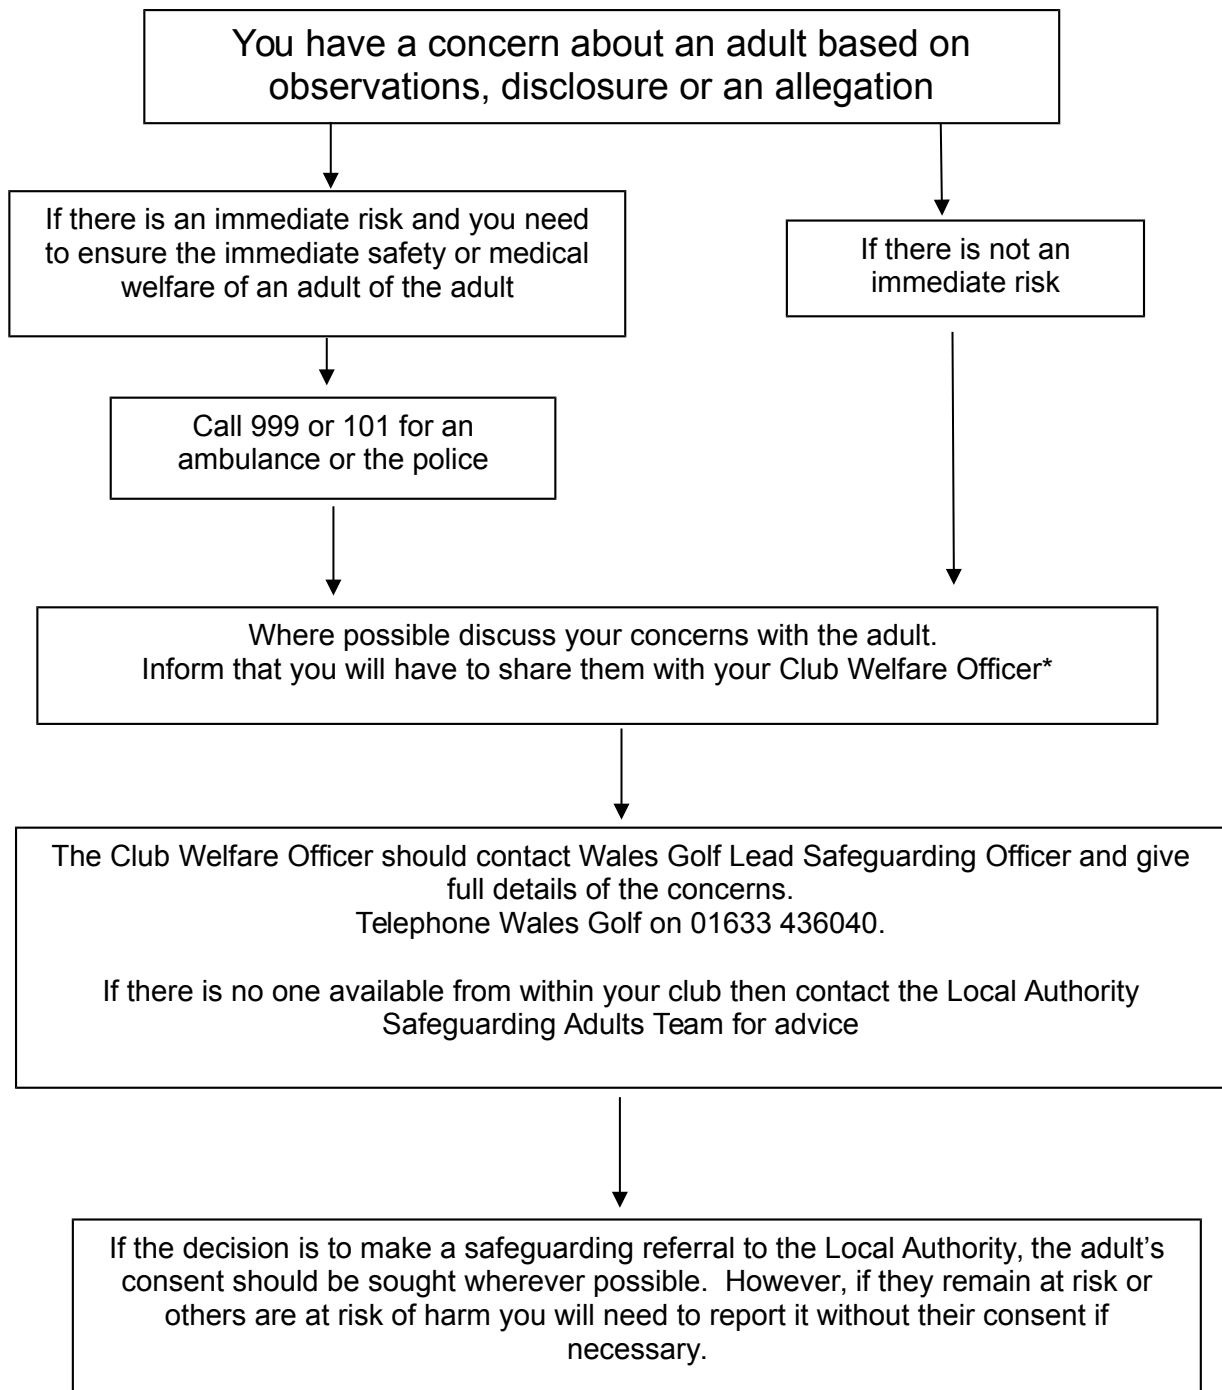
You have a concern about an adult based on observations, disclosure or an allegation

If there is an immediate risk and you need to ensure the immediate safety or medical welfare of an adult of the adult

If there is not an immediate risk

Call 999 or 101 for an ambulance or the police

Where possible discuss your concerns with the adult.
Inform that you will have to share them with your Club Welfare Officer*

The Club Welfare Officer should contact Wales Golf Lead Safeguarding Officer and give full details of the concerns.
Telephone Wales Golf on 01633 436040.

If there is no one available from within your club then contact the Local Authority Safeguarding Adults Team for advice

If the decision is to make a safeguarding referral to the Local Authority, the adult's consent should be sought wherever possible. However, if they remain at risk or others are at risk of harm you will need to report it without their consent if necessary.